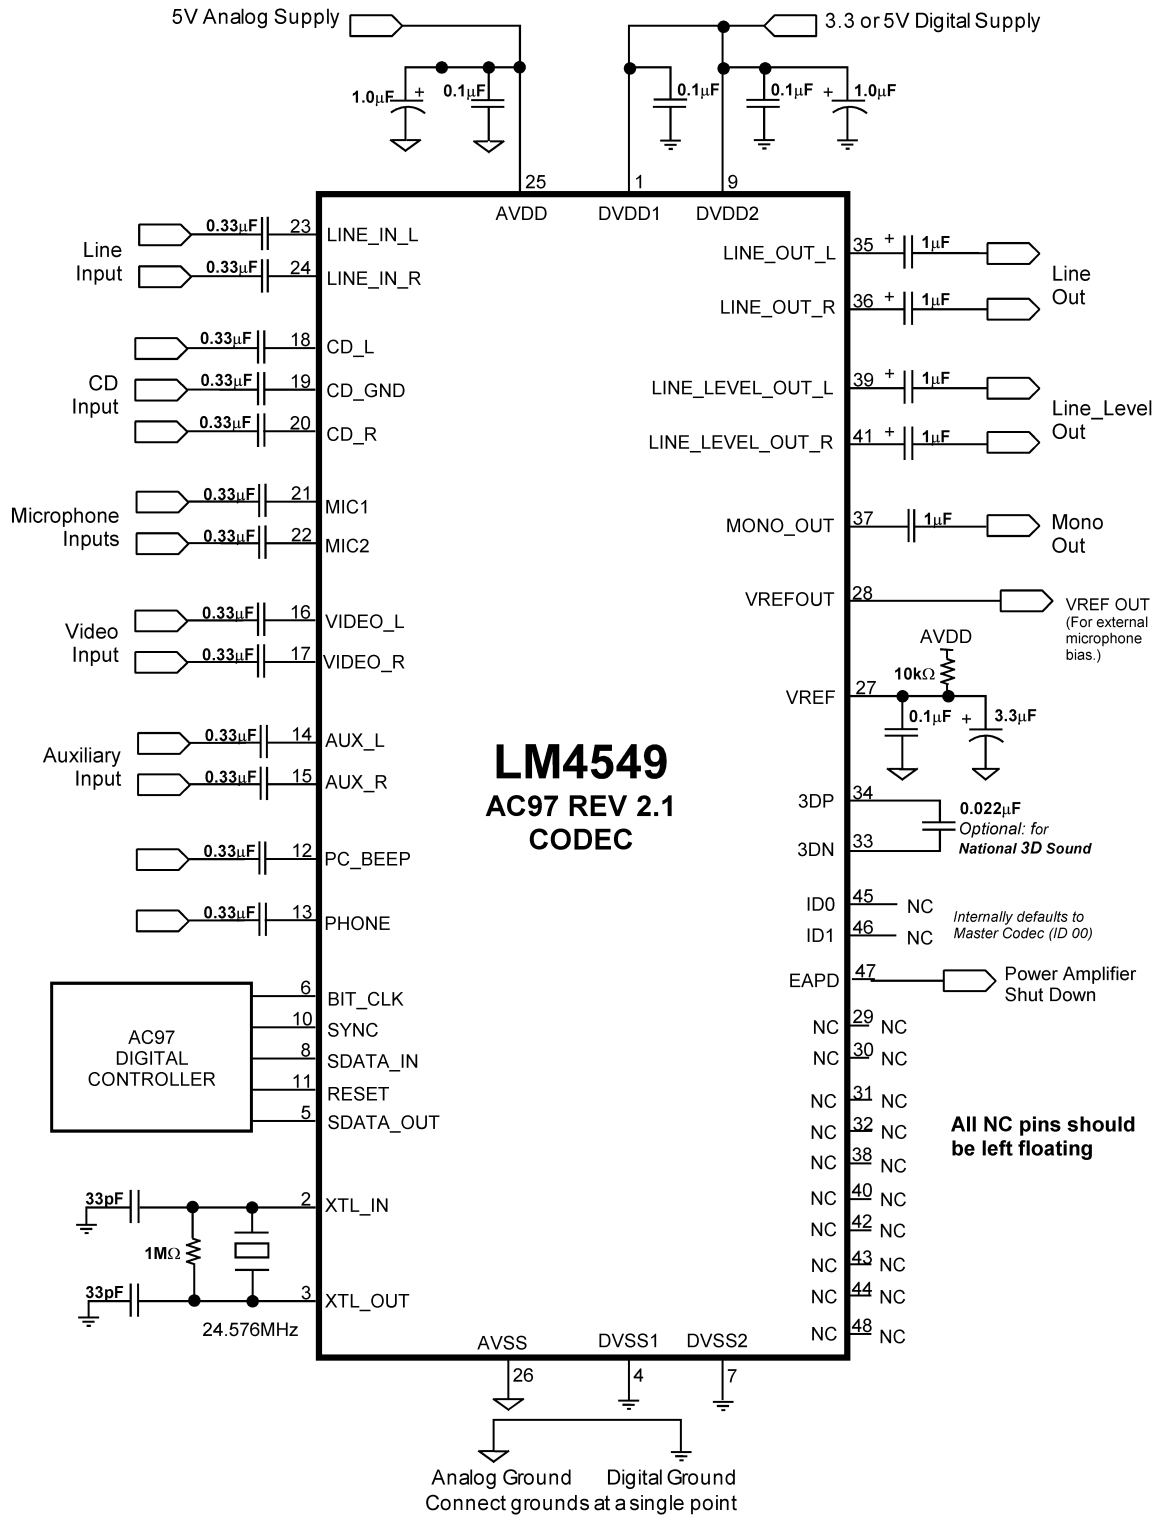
5V Analog Supply

3.3 or 5V Digital Supply

1.0μF +
0.1μF
0.1μF
0.1μF
+ 1.0μF

25 AVDD
1 DVDD1
9 DVDD2

Line Input
0.33μF 23 LINE_IN_L
0.33μF 24 LINE_IN_R

CD Input
0.33μF 18 CD_L
0.33μF 19 CD_GND
0.33μF 20 CD_R

Microphone Inputs
0.33μF 21 MIC1
0.33μF 22 MIC2

Video Input
0.33μF 16 VIDEO_L
0.33μF 17 VIDEO_R

Auxiliary Input
0.33μF 14 AUX_L
0.33μF 15 AUX_R

0.33μF 12 PC_BEEP

0.33μF 13 PHONE

AC97 DIGITAL CONTROLLER
6 BIT_CLK
10 SYNC
8 SDATA_IN
11 RESET
5 SDATA_OUT

33pF
1MΩ
2 XTL_IN
33pF
3 XTL_OUT
24.576MHz

LINE_OUT_L 35 + 1μF
LINE_OUT_R 36 + 1μF
Line Out

LINE_LEVEL_OUT_L 39 + 1μF
LINE_LEVEL_OUT_R 41 + 1μF
Line_Level Out

MONO_OUT 37 1μF
Mono Out

VREFOUT 28
VREF OUT (For external microphone bias.)

AVDD
10kΩ
VREF 27
0.1μF
+ 3.3μF

LM4549
AC97 REV 2.1
CODEC

3DP 34
0.022μF
Optional: for National 3D Sound
3DN 33

ID0 45 NC
ID1 46 NC
Internally defaults to Master Codec (ID 00)

EAPD 47
Power Amplifier Shut Down

NC 29 NC
NC 30 NC
NC 31 NC
NC 32 NC
NC 38 NC
NC 40 NC
NC 42 NC
NC 43 NC
NC 44 NC
NC 48 NC

All NC pins should be left floating

AVSS 26
DVSS1 4
DVSS2 7

Analog Ground
Digital Ground
Connect grounds at a single point